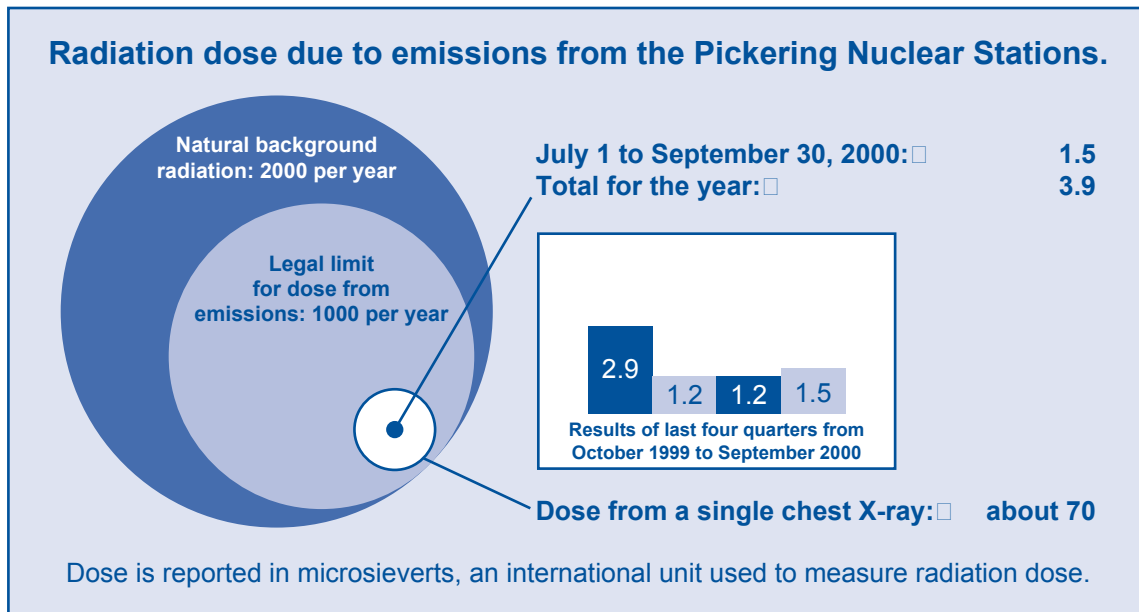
Radiation dose due to emissions from the Pickering Nuclear Stations.

Natural background radiation: 2000 per year

Legal limit for dose from emissions: 1000 per year

July 1 to September 30, 2000:□ 1.5
Total for the year:□ 3.9

2.9
1.2
1.2
1.5

Results of last four quarters from October 1999 to September 2000

Dose from a single chest X-ray:□ about 70

Dose is reported in microsieverts, an international unit used to measure radiation dose.